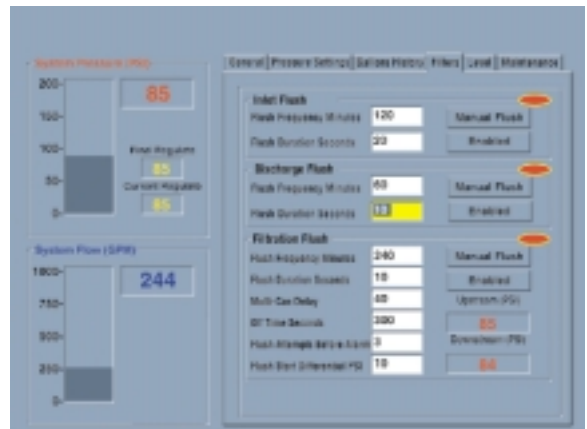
System Pressure (PSI)

200-

150-

100-

50-

0-

85

Flow Regulate

85

Current Regulate

85

System Flow (GPM)

1000-

750-

500-

250-

0-

244

Control | Pressure Settings | Gallons History | Filters | Level | Maintenance

Inlet Flush

Flush Frequency Minutes 120

Flush Duration Seconds 20

Manual Flush

Enabled

Discharge Flush

Flush Frequency Minutes 60

Flush Duration Seconds 10

Manual Flush

Enabled

Filtration Flush

Flush Frequency Minutes 240

Flush Duration Seconds 10

Multi Can Delay 60

Off Time Seconds 300

Flush Attempts Before Alarm 3

Flush Start Differential PSI 10

Manual Flush

Enabled

Upstream (PSI)

85

Downstream (PSI)

84